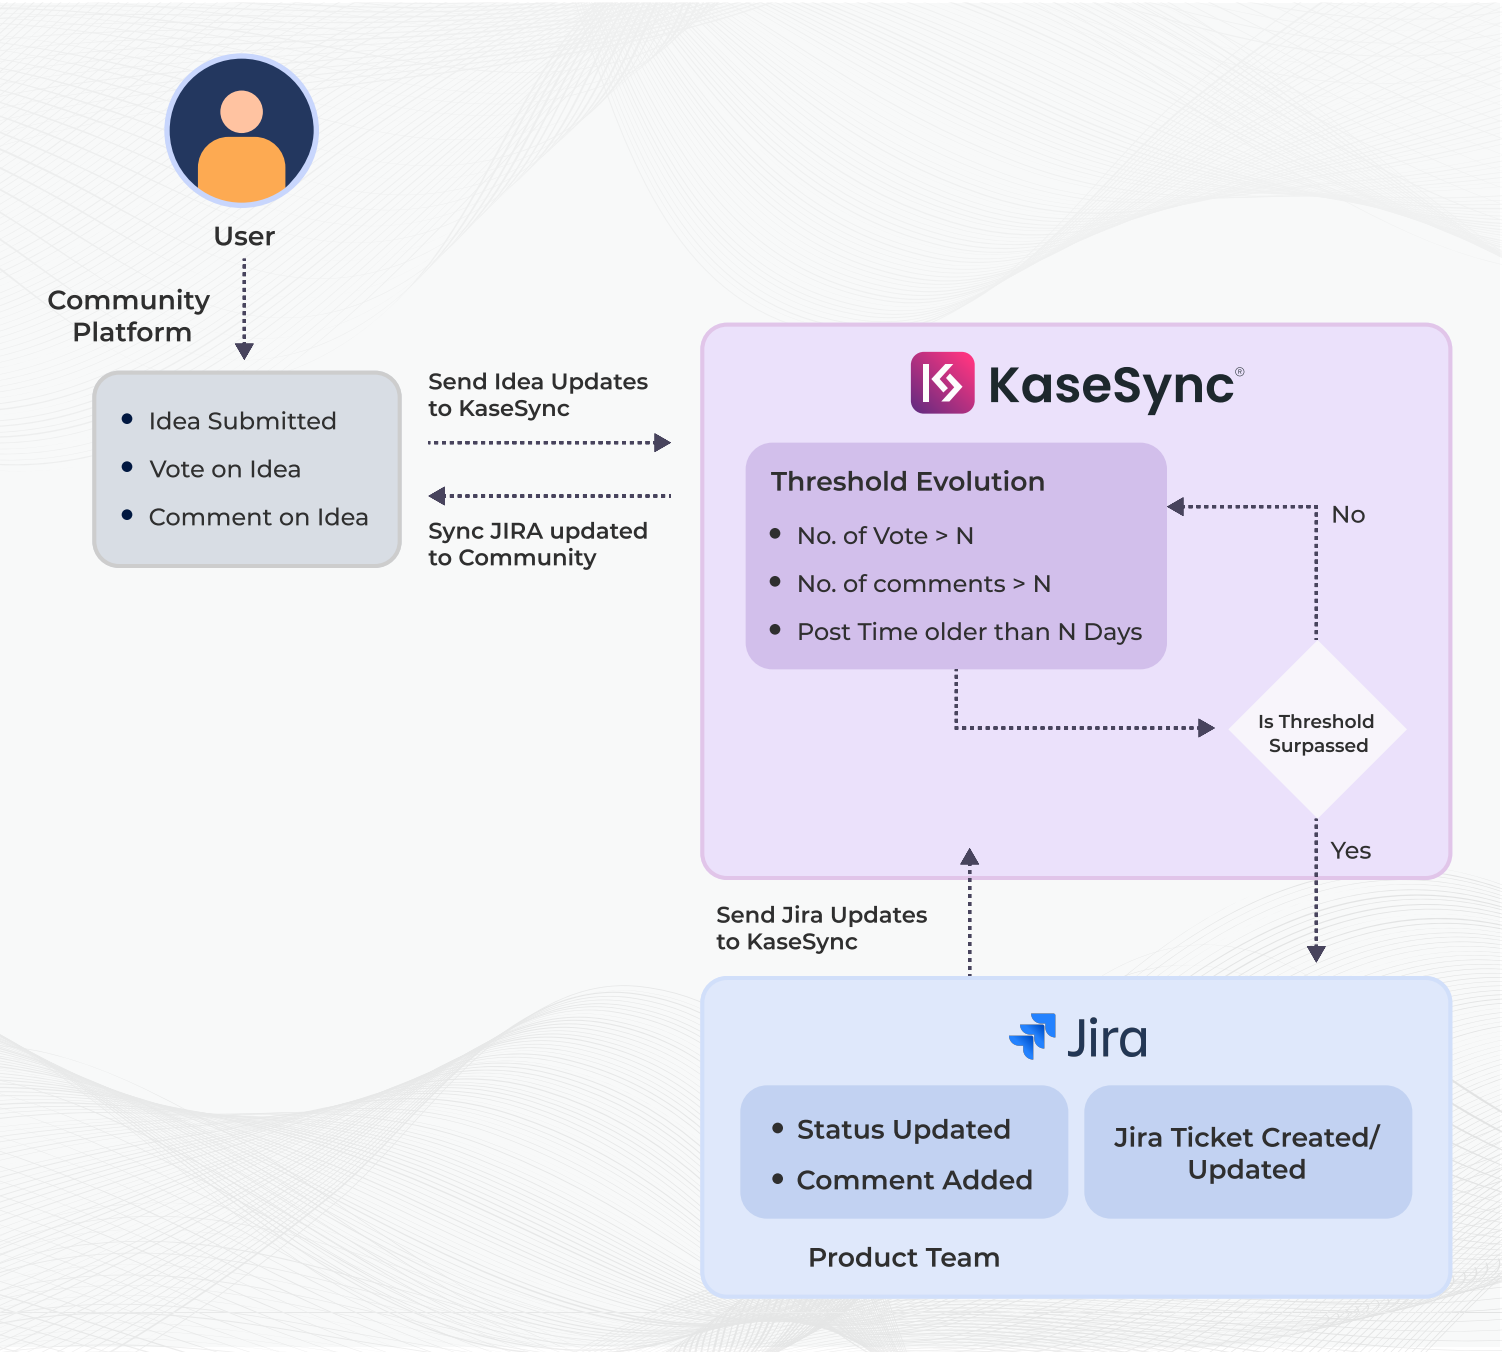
User

Community Platform

- Idea Submitted
- Vote on Idea
- Comment on Idea

Send Idea Updates to KaseSync

Sync JIRA updated to Community

KaseSync®

Threshold Evolution

- No. of Vote > N
- No. of comments > N
- Post Time older than N Days

No

Is Threshold Surpassed

Yes

Send Jira Updates to KaseSync

Jira

- Status Updated
- Comment Added

Jira Ticket Created/ Updated

Product Team